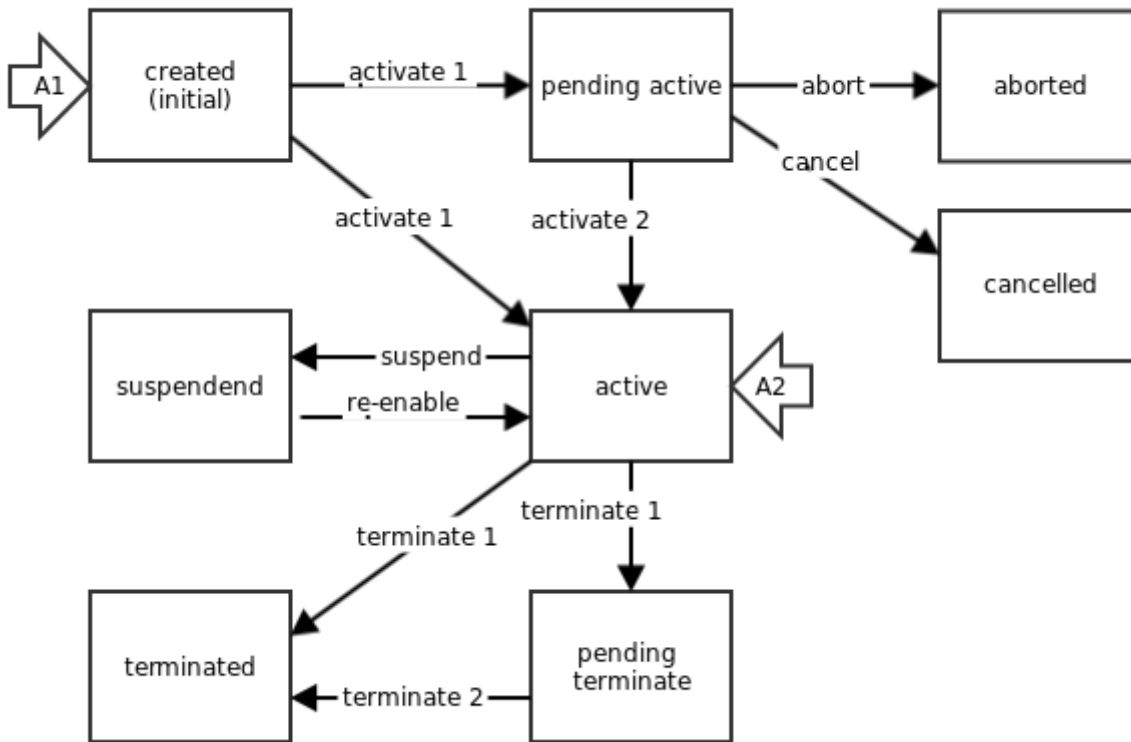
A1

created
(initial)

activate 1

pending active

abort

aborted

cancel

cancelled

activate 1

activate 2

suspendend

suspend

re-enable

active

A2

terminate 1

terminate 1

terminated

terminate 2

pending
terminate